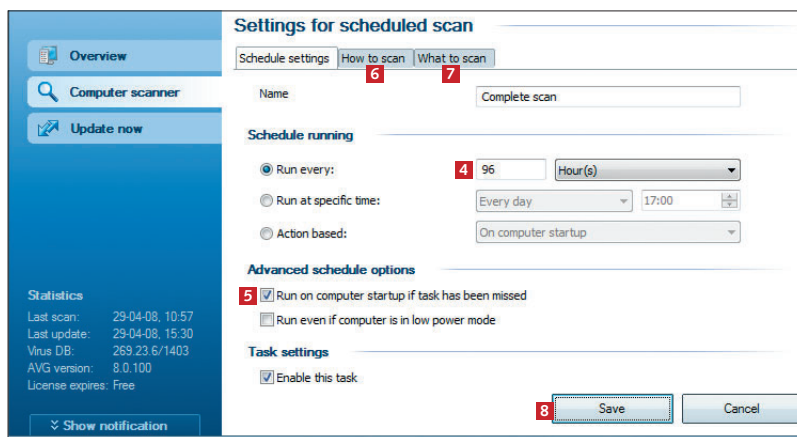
Overview

Computer scanner

Update now

Statistics

| Last scan: | 29-04-08, 10:57 |
|---|---|
| Last update: | 29-04-08, 15:30 |
| Virus DB: | 269.23.6/1403 |
| AVG version: | 8.0.100 |
| License expires: | Free |

Show notification

Settings for scheduled scan

Schedule settings | How to scan 6 | What to scan 7

Name Complete scan

Schedule running

Run every: 4 96 Hour(s)

Run at specific time: Every day 17:00

Action based: On computer startup

Advanced schedule options

5 Run on computer startup if task has been missed

Run even if computer is in low power mode

Task settings

Enable this task

8 Save Cancel